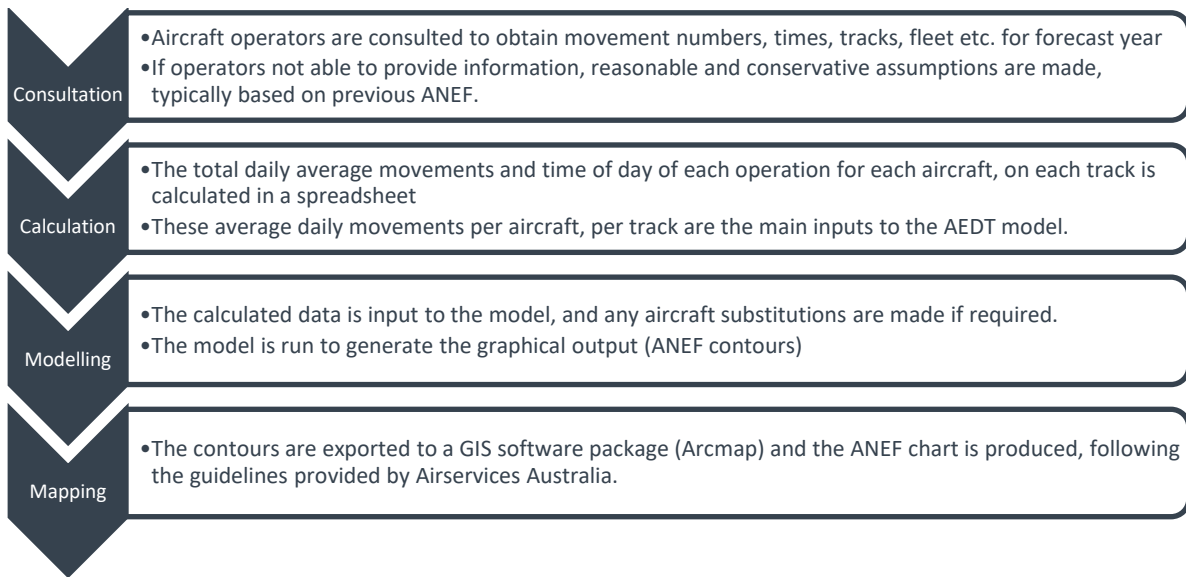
Consultation

•Aircraft operators are consulted to obtain movement numbers, times, tracks, fleet etc. for forecast year
•If operators not able to provide information, reasonable and conservative assumptions are made, typically based on previous ANEF.

Calculation

•The total daily average movements and time of day of each operation for each aircraft, on each track is calculated in a spreadsheet
•These average daily movements per aircraft, per track are the main inputs to the AEDT model.

Modelling

•The calculated data is input to the model, and any aircraft substitutions are made if required.
•The model is run to generate the graphical output (ANEF contours)

Mapping

•The contours are exported to a GIS software package (Arcmap) and the ANEF chart is produced, following the guidelines provided by Airservices Australia.